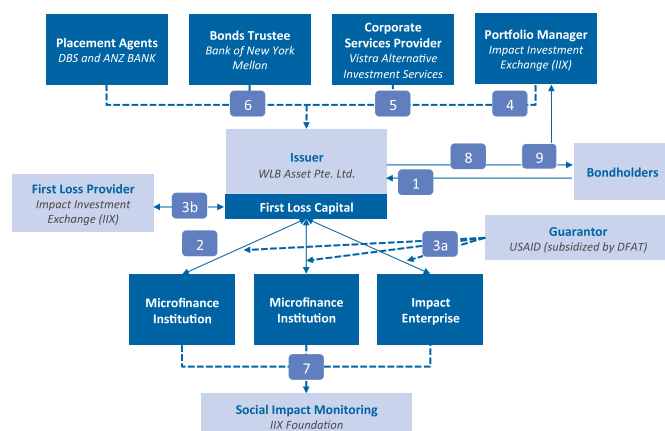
Placement Agents
DBS and ANZ BANK

Bonds Trustee
Bank of New York Mellon

Corporate Services Provider
Vistra Alternative Investment Services

Portfolio Manager
Impact Investment Exchange (IIX)

6

5

4

Issuer
WLB Asset Pte. Ltd.

8

9

Bondholders

1

First Loss Provider
Impact Investment Exchange (IIX)

3b

First Loss Capital

2

3a

Guarantor
USAID (subsidized by DFAT)

Microfinance Institution

Microfinance Institution

Impact Enterprise

7

Social Impact Monitoring
IIX Foundation